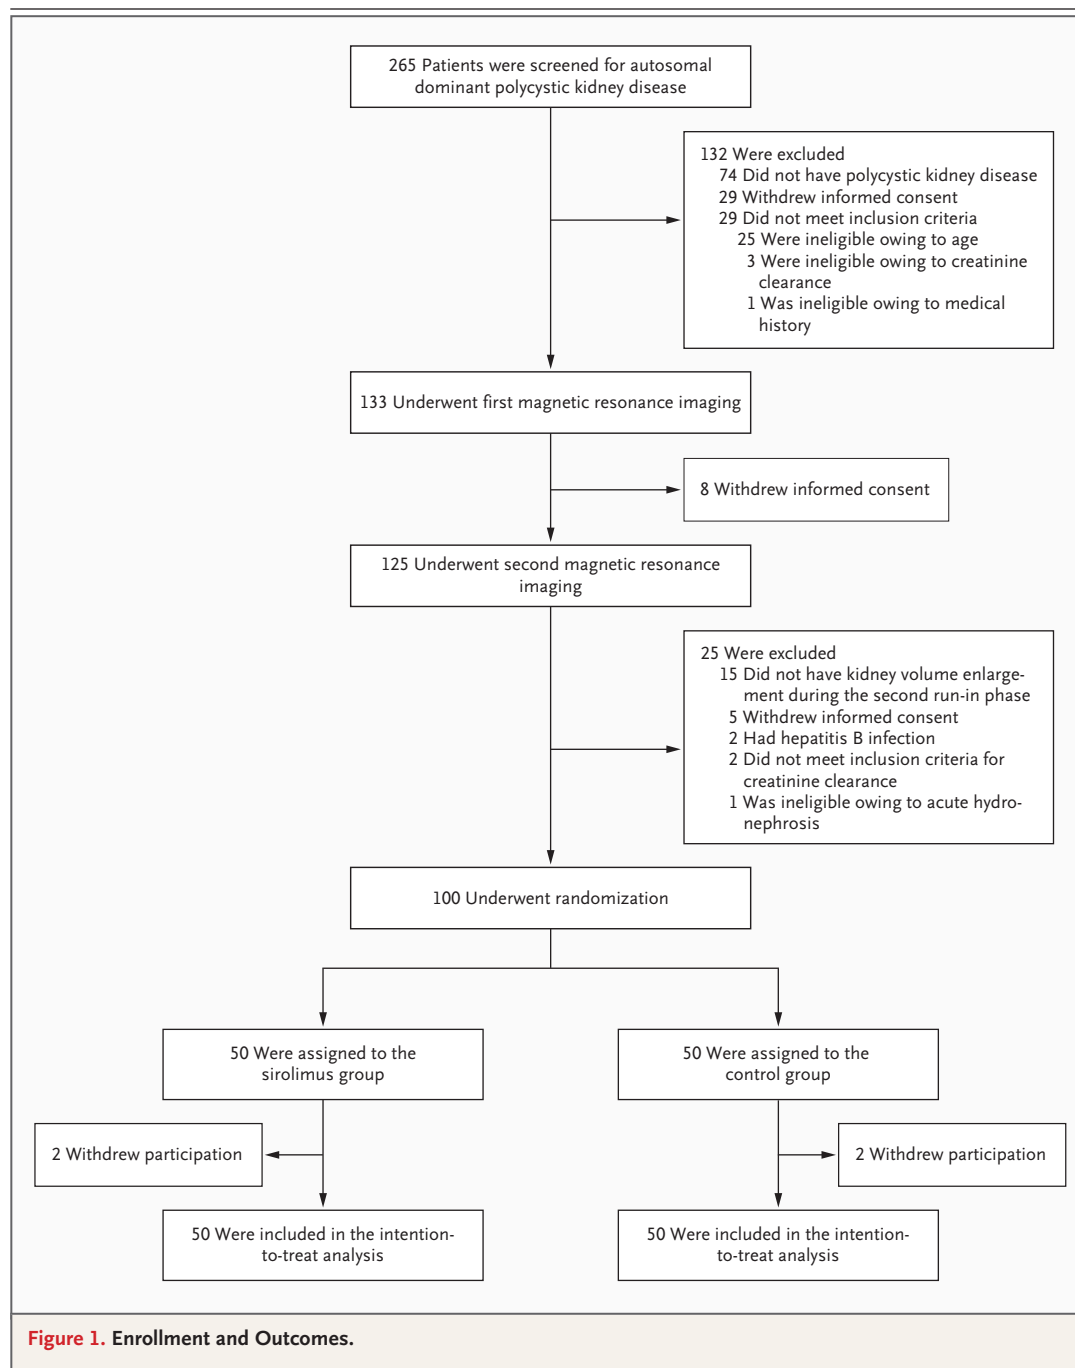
265 Patients were screened for autosomal dominant polycystic kidney disease

132 Were excluded
74 Did not have polycystic kidney disease
29 Withdrew informed consent
29 Did not meet inclusion criteria
25 Were ineligible owing to age
3 Were ineligible owing to creatinine clearance
1 Was ineligible owing to medical history

133 Underwent first magnetic resonance imaging

8 Withdrew informed consent

125 Underwent second magnetic resonance imaging

25 Were excluded
15 Did not have kidney volume enlargement during the second run-in phase
5 Withdrew informed consent
2 Had hepatitis B infection
2 Did not meet inclusion criteria for creatinine clearance
1 Was ineligible owing to acute hydronephrosis

100 Underwent randomization

50 Were assigned to the sirolimus group

50 Were assigned to the control group

2 Withdrew participation

2 Withdrew participation

50 Were included in the intention-to-treat analysis

50 Were included in the intention-to-treat analysis

Figure 1. Enrollment and Outcomes.